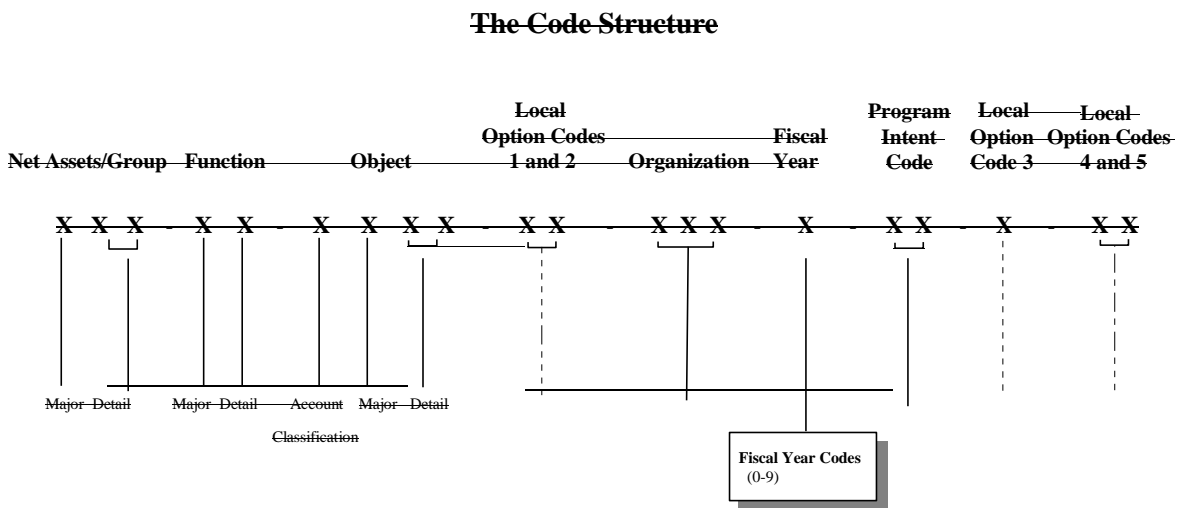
The Code Structure

Net Assets/Group Function Object Local Option Codes 1 and 2 Organization Fiscal Year Program Intent Code Local Option Code 3 Local Option Codes 4 and 5

X X X - X X - X X X X - X X - X X X - X - X X - X - X X

Major Detail Major Detail Account Major Detail

Classification

Fiscal Year Codes (0-9)